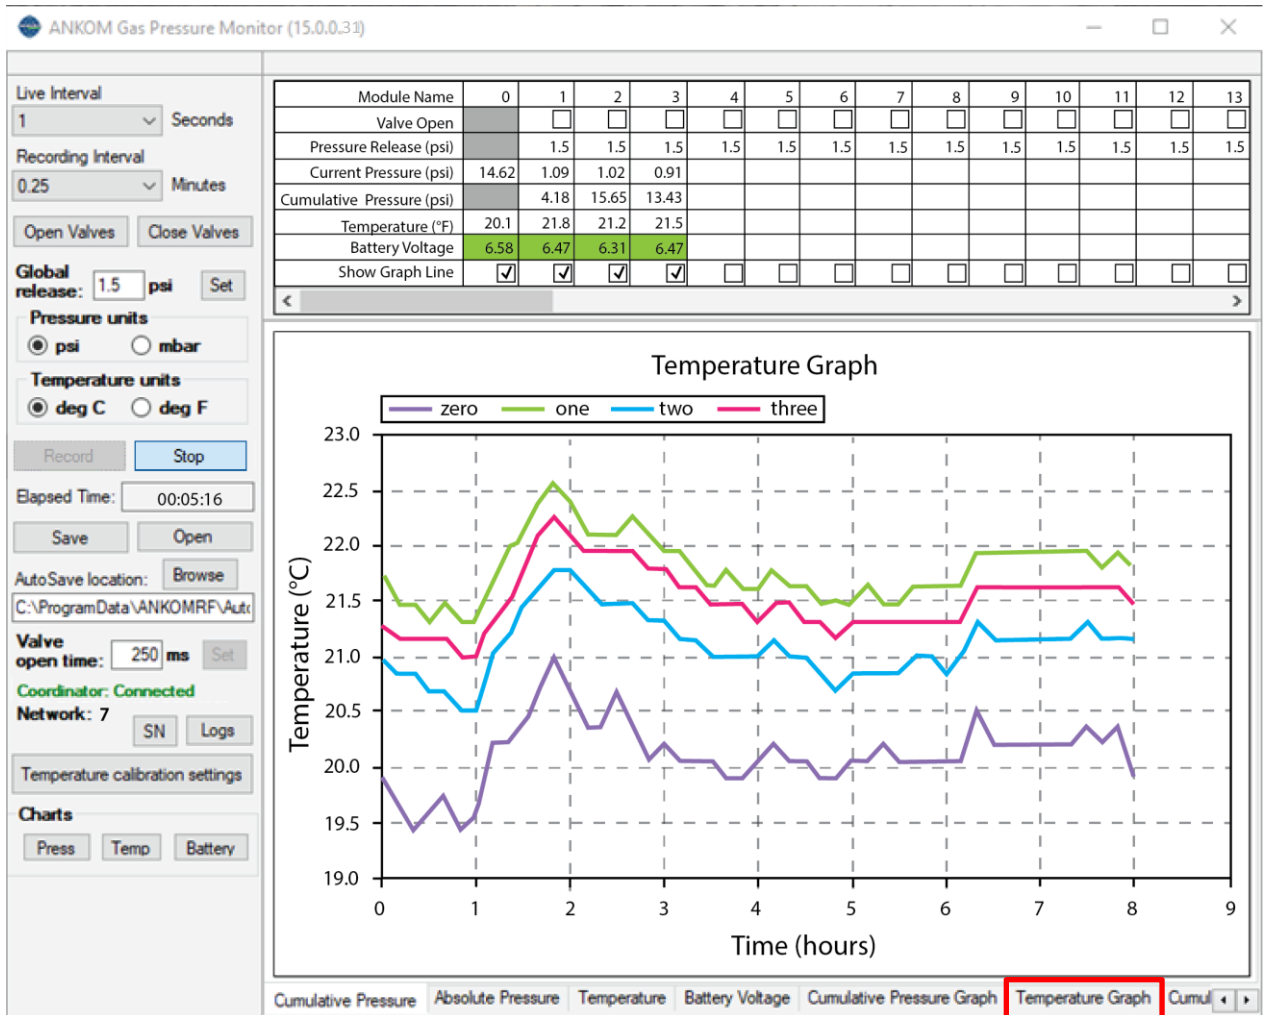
ANKOM Gas Pressure Monitor (15.0.0.31)

Live Interval
1 Seconds
Recording Interval
0.25 Minutes
Open Valves Close Valves
Global release: 1.5 psi Set
Pressure units
psi mbar
Temperature units
deg C deg F
Record Stop
Elapsed Time: 00:05:16
Save Open
AutoSave location: Browse
C:\ProgramData\ANKOMRF\Aut
Valve open time: 250 ms Set
Coordinator: Connected
Network: 7
SN Logs
Temperature calibration settings
Charts
Press Temp Battery

| Module Name | 0 | 1 | 2 | 3 | 4 | 5 | 6 | 7 | 8 | 9 | 10 | 11 | 12 | 13 |
|---|---|---|---|---|---|---|---|---|---|---|---|---|---|---|
| Valve Open | | ☐ | ☐ | ☐ | ☐ | ☐ | ☐ | ☐ | ☐ | ☐ | ☐ | ☐ | ☐ | ☐ |
| Pressure Release (psi) | | 1.5 | 1.5 | 1.5 | 1.5 | 1.5 | 1.5 | 1.5 | 1.5 | 1.5 | 1.5 | 1.5 | 1.5 | 1.5 |
| Current Pressure (psi) | 14.62 | 1.09 | 1.02 | 0.91 | | | | | | | | | | |
| Cumulative Pressure (psi) | | 4.18 | 15.65 | 13.43 | | | | | | | | | | |
| Temperature (°F) | 20.1 | 21.8 | 21.2 | 21.5 | | | | | | | | | | |
| Battery Voltage | 6.58 | 6.47 | 6.31 | 6.47 | | | | | | | | | | |
| Show Graph Line | ☑ | ☑ | ☑ | ☑ | ☐ | ☐ | ☐ | ☐ | ☐ | ☐ | ☐ | ☐ | ☐ | ☐ |

Temperature Graph
zero one two three
23.0 22.5 22.0 21.5 21.0 20.5 20.0 19.5 19.0
Temperature (°C)
0 1 2 3 4 5 6 7 8 9
Time (hours)

Cumulative Pressure | Absolute Pressure | Temperature | Battery Voltage | Cumulative Pressure Graph | Temperature Graph | Cumul